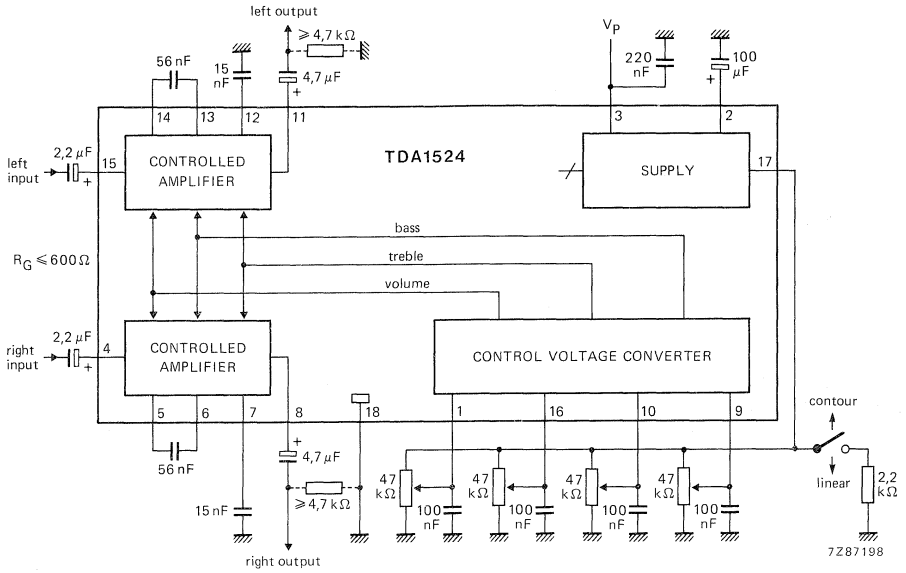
left output
$\geqslant 4,7\ k\Omega$
56 nF
15 nF
$4,7\ \mu F$
+
14
13
12
11
$V_P$
220 nF
100 $\mu F$
+
3
2
left input
$2,2\ \mu F$
+
15
CONTROLLED AMPLIFIER
TDA1524
SUPPLY
17
bass
treble
volume
$R_G \leqslant 600\,\Omega$
right input
$2,2\ \mu F$
+
4
CONTROLLED AMPLIFIER
CONTROL VOLTAGE CONVERTER
5
6
7
8
18
1
16
10
9
56 nF
+
$4,7\ \mu F$
contour
15 nF
$\geqslant 4,7\ k\Omega$
47 k$\Omega$
100 nF
47 k$\Omega$
100 nF
47 k$\Omega$
100 nF
47 k$\Omega$
100 nF
linear
2,2 k$\Omega$
right output
7Z87198